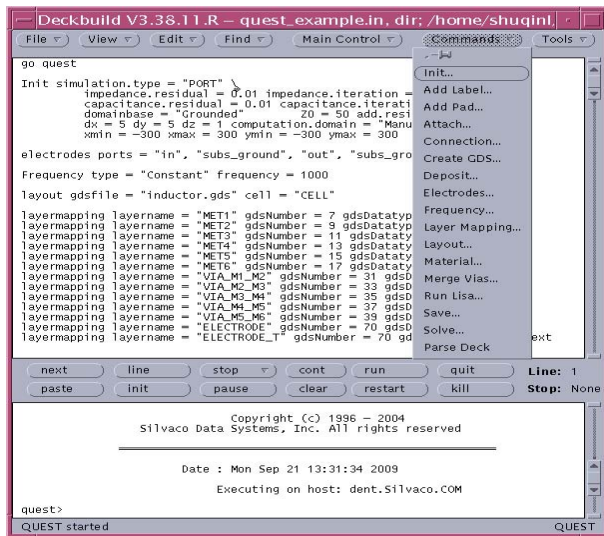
Deckbuild V3.38.11.R – quest_example.in, dir; /home/shuqinl,

File View Edit Find Main Control Commands Tools

go quest

Init simulation.type = "PORT" \
impedance.residual = 0.01 impedance.iteration =
capacitance.residual = 0.01 capacitance.iterati
domainbase = "Grounded" Z0 = 50 add.resi
dx = 5 dy = 5 dz = 1 computation.domain = "Manu
xmin = -300 xmax = 300 ymin = -300 ymax = 300

electrodes ports = "in", "subs_ground", "out", "subs_gro

Frequency type = "Constant" frequency = 1000

layout gdsfile = "inductor.gds" cell = "CELL"

layermapping layername = "MET1" gdsNumber = 7 gdsDatatyp
layermapping layername = "MET2" gdsNumber = 9 gdsDatatyp
layermapping layername = "MET3" gdsNumber = 11 gdsDataty
layermapping layername = "MET4" gdsNumber = 13 gdsDataty
layermapping layername = "MET5" gdsNumber = 15 gdsDataty
layermapping layername = "MET6" gdsNumber = 17 gdsDataty
layermapping layername = "VIA_M1_M2" gdsNumber = 31 gdsD
layermapping layername = "VIA_M2_M3" gdsNumber = 33 gdsD
layermapping layername = "VIA_M3_M4" gdsNumber = 35 gdsD
layermapping layername = "VIA_M4_M5" gdsNumber = 37 gdsD
layermapping layername = "VIA_M5_M6" gdsNumber = 39 gdsD
layermapping layername = "ELECTRODE" gdsNumber = 70 gdsD
layermapping layername = "ELECTRODE_T" gdsNumber = 70 gd ext

Init...
Add Label...
Add Pad...
Attach...
Connection...
Create GDS...
Deposit...
Electrodes...
Frequency...
Layer Mapping...
Layout...
Material...
Merge Vias...
Run Lisa...
Save...
Solve...
Parse Deck

next line stop cont run quit Line: 1
paste init pause clear restart kill Stop: None

Copyright (c) 1996 – 2004
Silvaco Data Systems, Inc. All rights reserved

Date : Mon Sep 21 13:31:34 2009

Executing on host: dent.Silvaco.COM

quest>

QUEST started QUEST